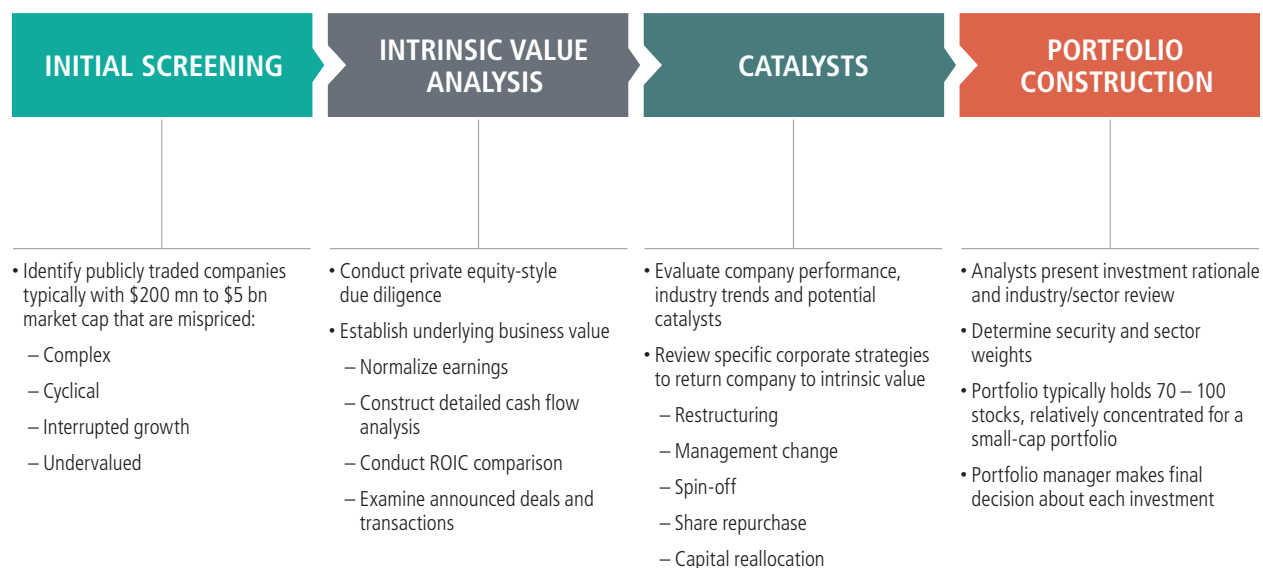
INITIAL SCREENING

• Identify publicly traded companies typically with \$200 mn to \$5 bn market cap that are mispriced:
– Complex
– Cyclical
– Interrupted growth
– Undervalued

INTRINSIC VALUE ANALYSIS

• Conduct private equity-style due diligence
• Establish underlying business value
– Normalize earnings
– Construct detailed cash flow analysis
– Conduct ROIC comparison
– Examine announced deals and transactions

CATALYSTS

• Evaluate company performance, industry trends and potential catalysts
• Review specific corporate strategies to return company to intrinsic value
– Restructuring
– Management change
– Spin-off
– Share repurchase
– Capital reallocation

PORTFOLIO CONSTRUCTION

• Analysts present investment rationale and industry/sector review
• Determine security and sector weights
• Portfolio typically holds 70 – 100 stocks, relatively concentrated for a small-cap portfolio
• Portfolio manager makes final decision about each investment